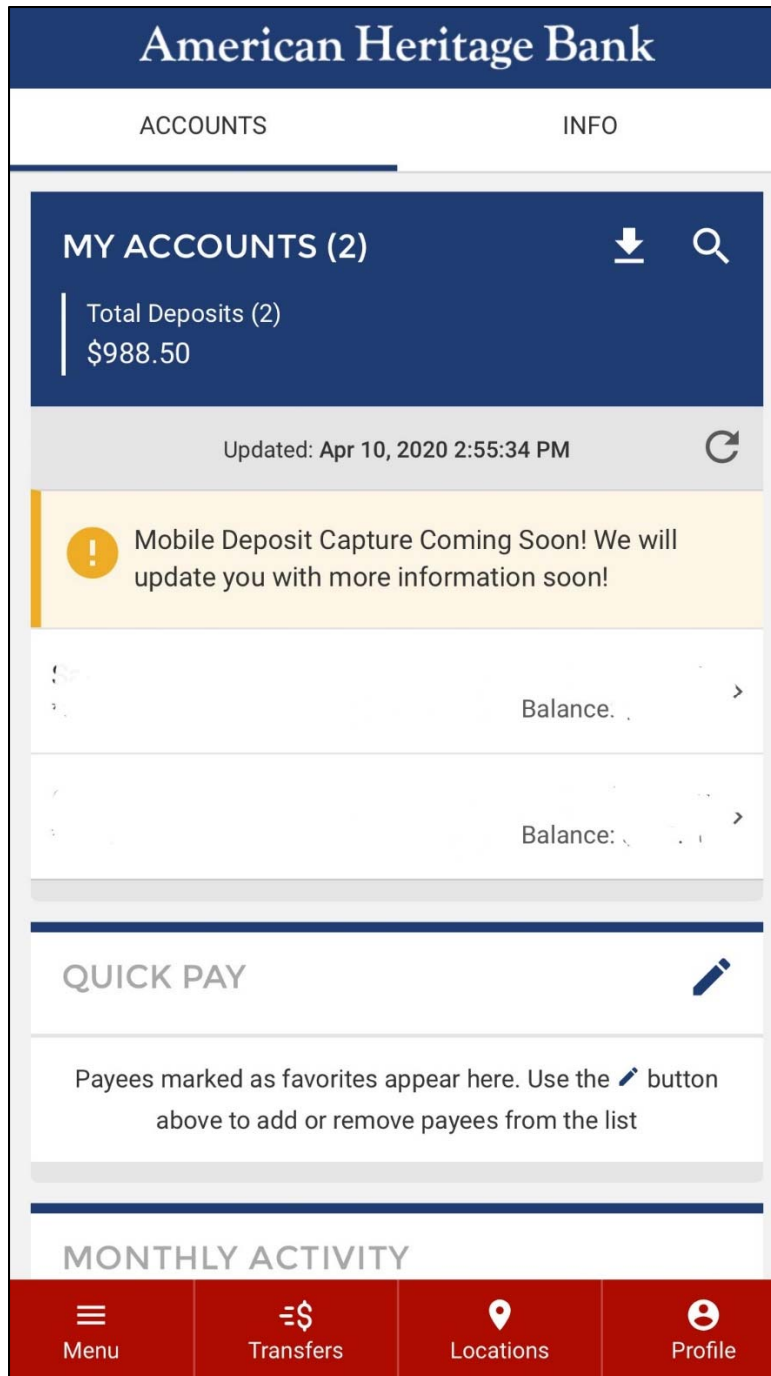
American Heritage Bank

ACCOUNTS

INFO

MY ACCOUNTS (2)

Total Deposits (2)
$988.50

Updated: Apr 10, 2020 2:55:34 PM

Mobile Deposit Capture Coming Soon! We will update you with more information soon!

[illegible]
Balance. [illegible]

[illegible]
Balance: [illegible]

QUICK PAY

Payees marked as favorites appear here. Use the button above to add or remove payees from the list

MONTHLY ACTIVITY

Menu

Transfers

Locations

Profile